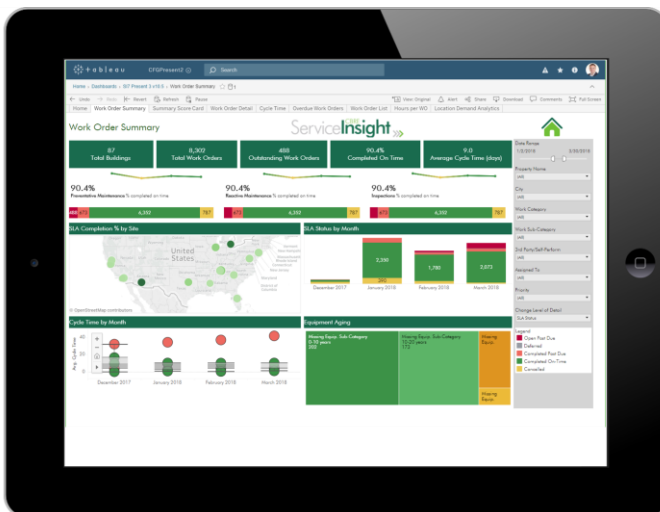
tableau EFSPresent2 Search

Home > Dashboards > SIT Present 3 v16.0 > Work Order Summary

Undo Redo Revert Refresh Pause View: Original Alert Share Download Comments Full Screen

Home Work Order Summary Summary Score Card Work Order Detail Cycle Time Overdue Work Orders Work Order List Hours per WO Location Demand Analytics

Work Order Summary

ServiceInsight

87
Total Buildings

8,302
Total Work Orders

488
Outstanding Work Orders

90.4%
Completed On Time

9.0
Average Cycle Time (days)

90.4%
Preventative Maintenance % completed on time

90.4%
Reactive Maintenance % completed on time

90.4%
Inspections % completed on time

488 6,352 787

488 6,352 787

488 6,352 787

SLA Completion % by Site

United States

© OpenStreetMap contributors

SLA Status by Month

2,300

1,780

2,073

December 2017 January 2018 February 2018 March 2018

Cycle Time by Month

Avg. Cycle Time

December 2017 January 2018 February 2018 March 2018

Equipment Aging

Missing Equip. Sub Category 0-10 years

Missing Equip. Sub Category 10-20 years

Missing Equip.

Missing Equip.

Date Range
1/1/2018 3/31/2018

Property Name
(All)

City
(All)

Work Category
(All)

Work Sub-Category
(All)

3rd Party/Self Perform
(All)

Assigned To
(All)

Priority
(All)

Change Level of Detail
SLA Status

Legend
Open Past Due
Deferred
Completed Past Due
Completed On-Time
Cancelled